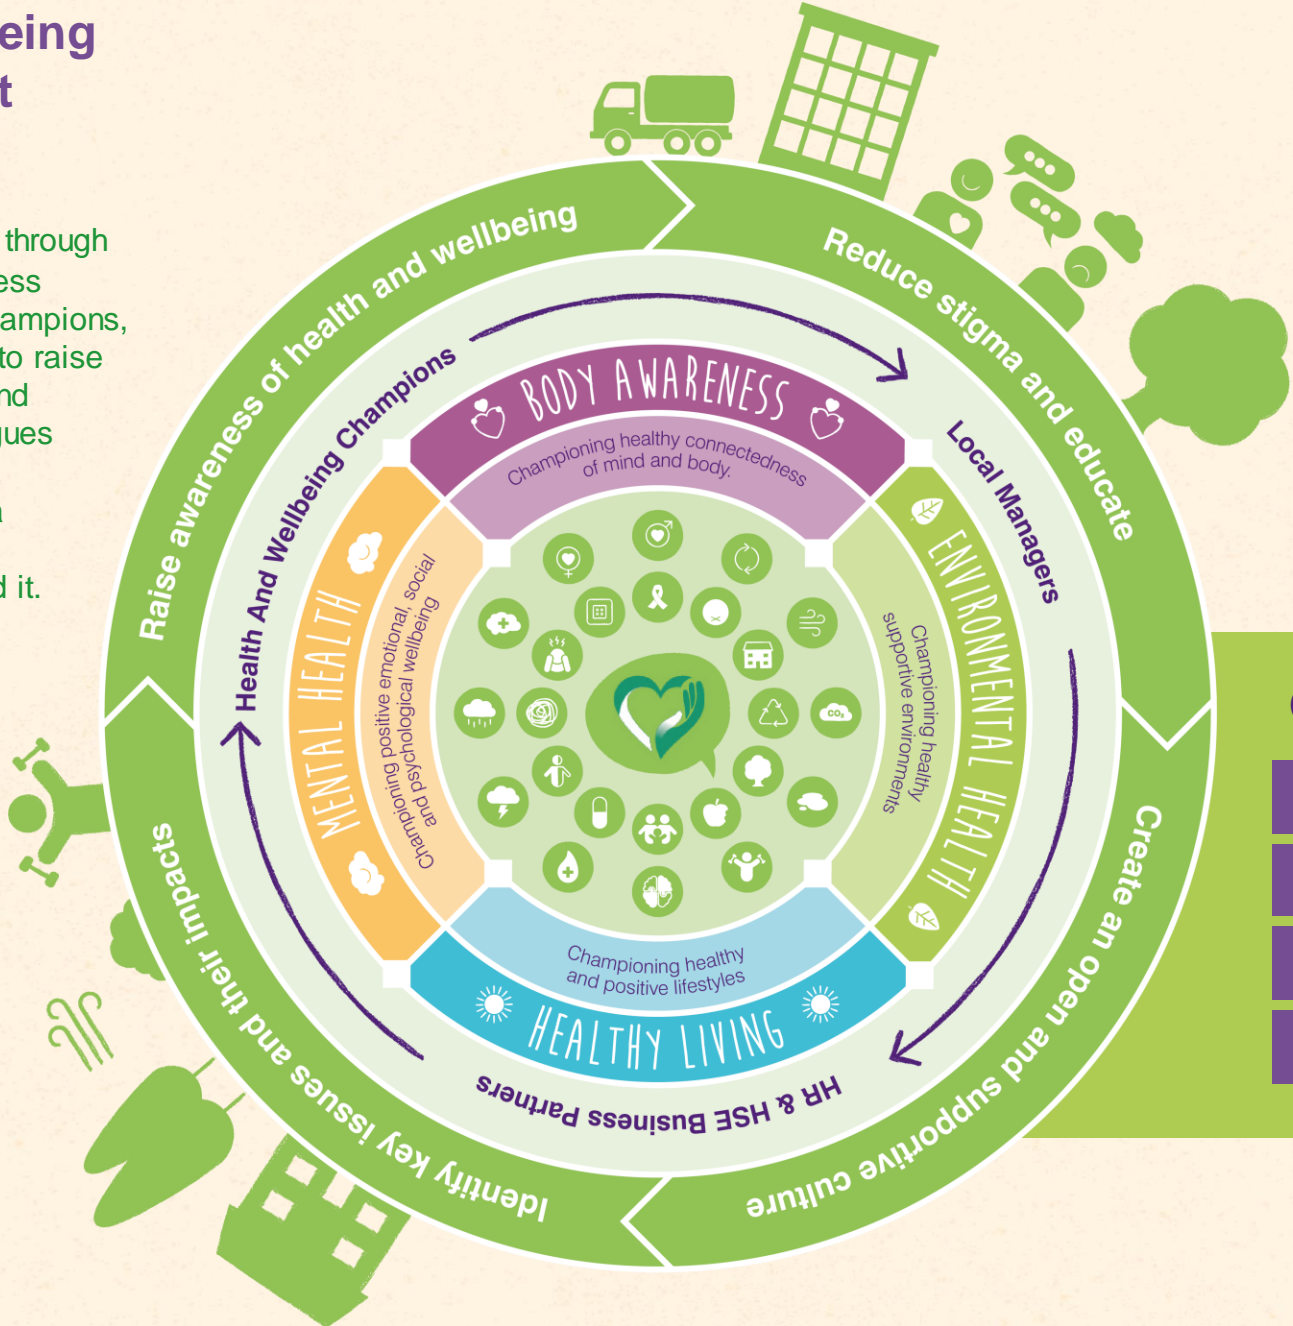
eing
t

through
ess
ampions,
to raise
nd
ues
a
d it.

Raise awareness of health and wellbeing

Reduce stigma and educate

Create an open and supportive culture

Identify key issues and their impacts

Health And Wellbeing Champions

Local Managers

HR & HSE Business Partners

BODY AWARENESS
Championing healthy connectedness of mind and body.

ENVIRONMENTAL HEALTH
Championing healthy supportive environments

HEALTHY LIVING
Championing healthy and positive lifestyles

MENTAL HEALTH
Championing positive emotional, social and psychological wellbeing

$CO_2$